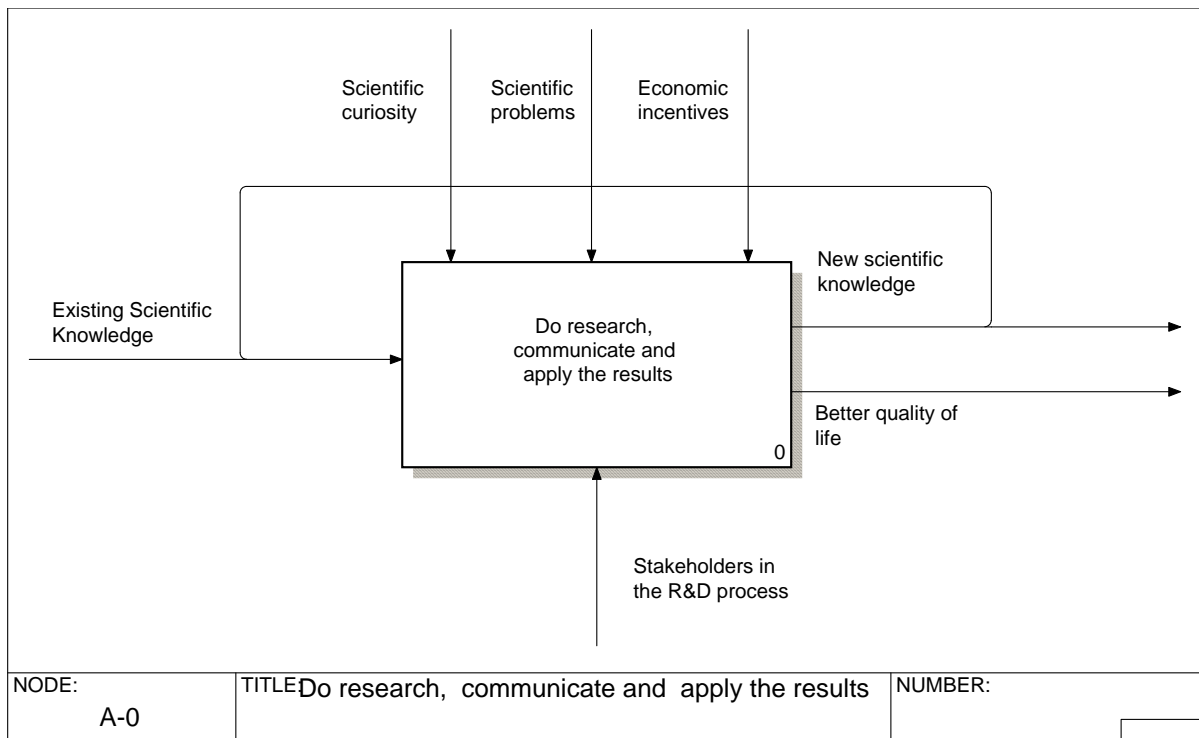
Scientific curiosity

Scientific problems

Economic incentives

New scientific knowledge

Existing Scientific Knowledge

Do research, communicate and apply the results

0

Better quality of life

Stakeholders in the R&D process

| NODE: A-0 | TITLE: Do research, communicate and apply the results | NUMBER: |
|---|---|---|